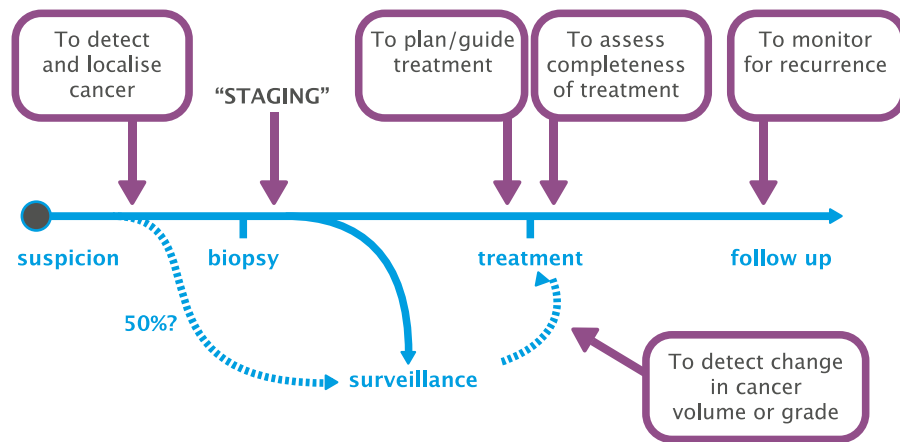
To detect and localise cancer

"STAGING"

To plan/guide treatment

To assess completeness of treatment

To monitor for recurrence

suspicion

biopsy

treatment

follow up

50%?

surveillance

To detect change in cancer volume or grade